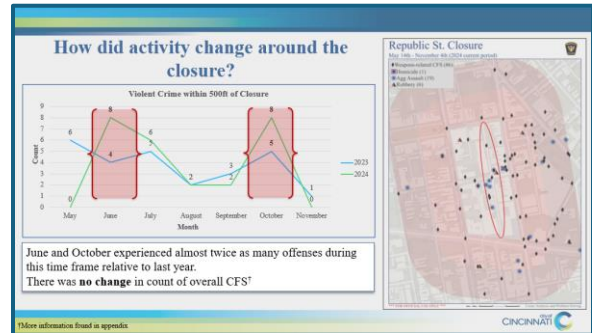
How did activity change around the closure?

Violent Crime within 500ft of Closure

| | May | June | July | August | September | October | November |
|---|---|---|---|---|---|---|---|
| 2023 | 6 | 4 | 5 | 2 | 3 | 5 | 1 |
| 2024 | 0 | 8 | 6 | 2 | 2 | 8 | 0 |

Count
Month
0 1 2 3 4 5 6 7 8 9

June and October experienced almost twice as many offenses during this time frame relative to last year.
There was **no change** in count of overall CFS†

Republic St. Closure
May 14th - November 4th (2024 current period)
Weapons-related CFS (86)
Homicide (1)
Agg Assault (19)
Robbery (4)

†More information found in appendix

CINCINNATI